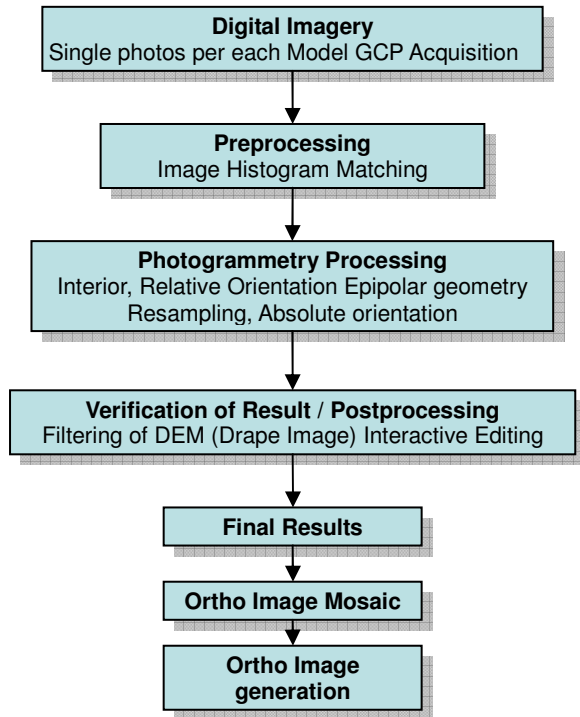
Digital Imagery
Single photos per each Model GCP Acquisition

Preprocessing
Image Histogram Matching

Photogrammetry Processing
Interior, Relative Orientation Epipolar geometry Resampling, Absolute orientation

Verification of Result / Postprocessing
Filtering of DEM (Drape Image) Interactive Editing

Final Results

Ortho Image Mosaic

Ortho Image generation